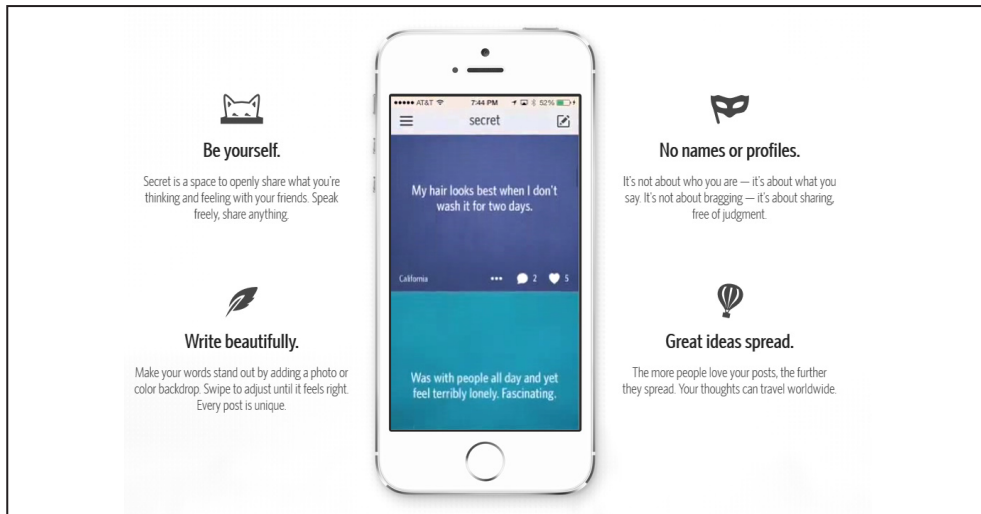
Be yourself.

Secret is a space to openly share what you're thinking and feeling with your friends. Speak freely, share anything.

Write beautifully.

Make your words stand out by adding a photo or color backdrop. Swipe to adjust until it feels right. Every post is unique.

●●●●● AT&T 7:44 PM 52%

secret

My hair looks best when I don't wash it for two days.

California ••• 2 5

Was with people all day and yet feel terribly lonely. Fascinating.

No names or profiles.

It's not about who you are — it's about what you say. It's not about bragging — it's about sharing, free of judgment.

Great ideas spread.

The more people love your posts, the further they spread. Your thoughts can travel worldwide.